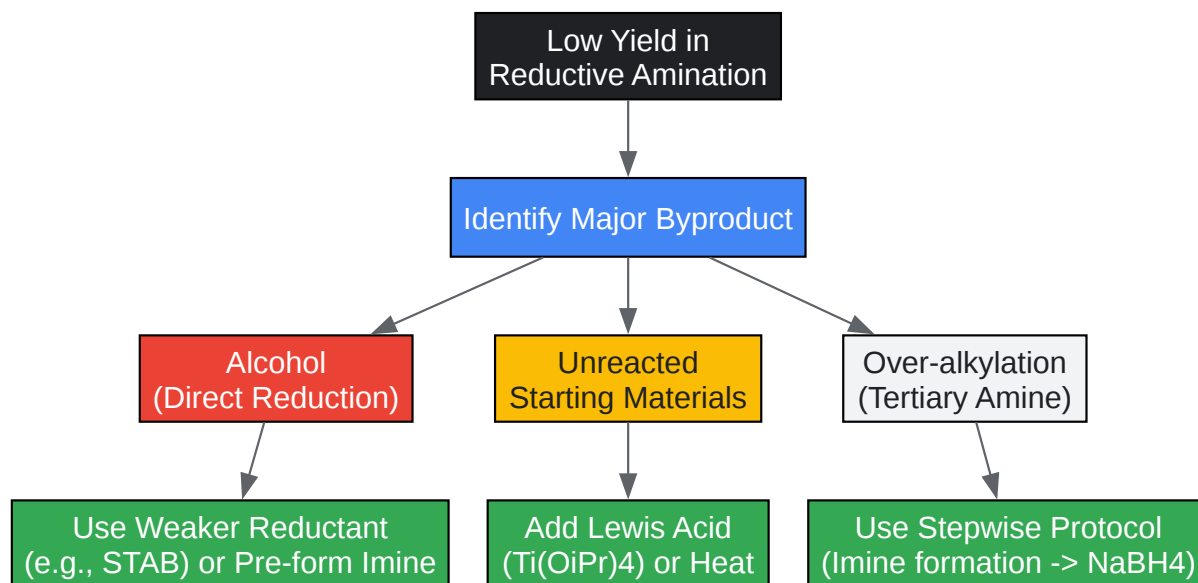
Low Yield in Reductive Amination

Identify Major Byproduct

Alcohol (Direct Reduction)

Unreacted Starting Materials

Over-alkylation (Tertiary Amine)

Use Weaker Reductant (e.g., STAB) or Pre-form Imine

Add Lewis Acid (Ti(OiPr)4) or Heat

Use Stepwise Protocol (Imine formation -> NaBH4)